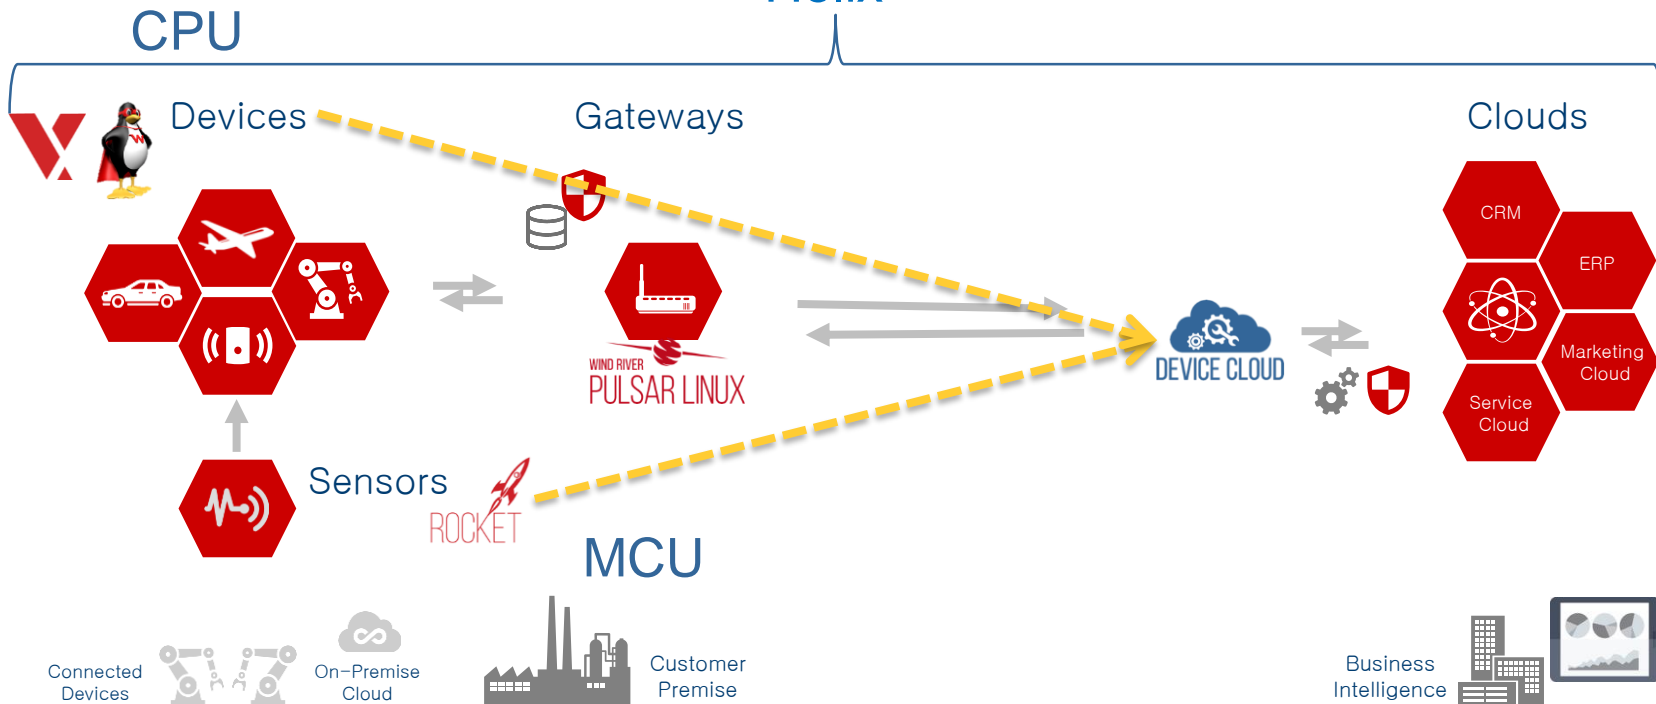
CPU

Devices

Gateways

Clouds

CRM

ERP

Marketing Cloud

Service Cloud

WIND RIVER PULSAR LINUX

DEVICE CLOUD

Sensors

ROCKET

MCU

Connected Devices

On-Premise Cloud

Customer Premise

Business Intelligence